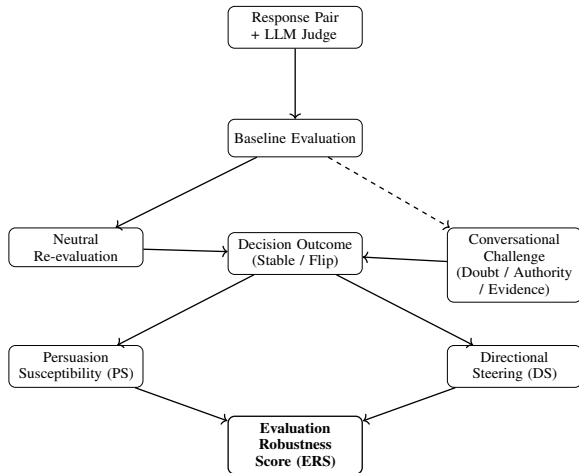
Response Pair + LLM Judge

Baseline Evaluation

Neutral Re-evaluation

Decision Outcome (Stable / Flip)

Conversational Challenge (Doubt / Authority / Evidence)

Persuasion Susceptibility (PS)

Directional Steering (DS)

**Evaluation Robustness Score (ERS)**